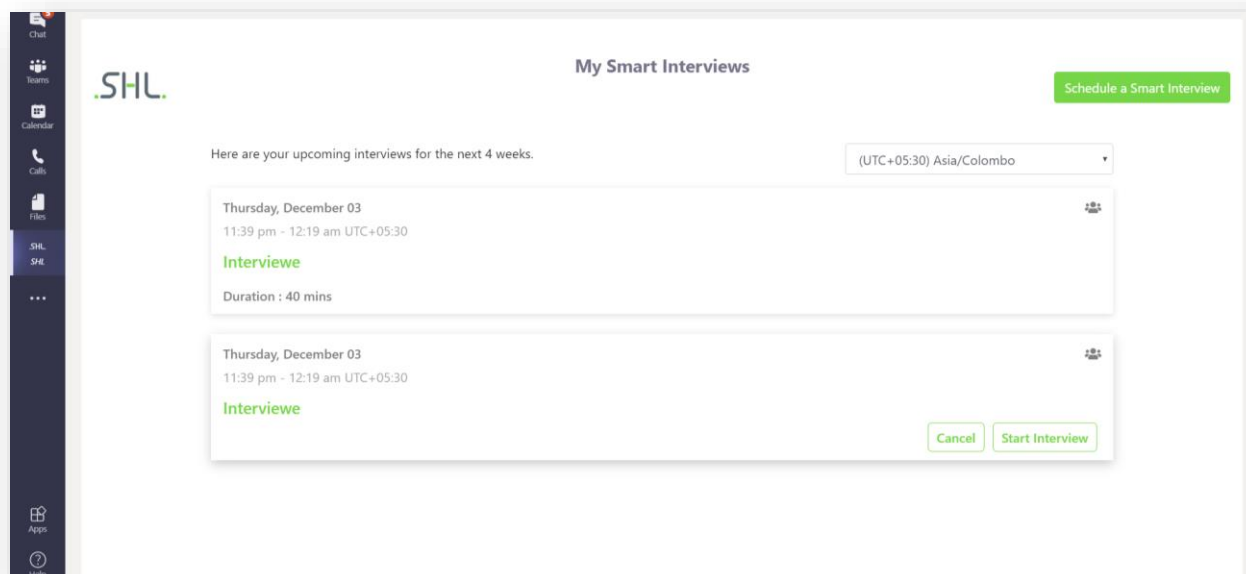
Chat
Teams
Calendar
Calls
Files
SHL
SHL
...
Apps
Help

.SHL.

My Smart Interviews

Schedule a Smart Interview

Here are your upcoming interviews for the next 4 weeks.

(UTC+05:30) Asia/Colombo

Thursday, December 03
11:39 pm - 12:19 am UTC+05:30
Interviewe
Duration : 40 mins

Thursday, December 03
11:39 pm - 12:19 am UTC+05:30
Interviewe
Cancel
Start Interview